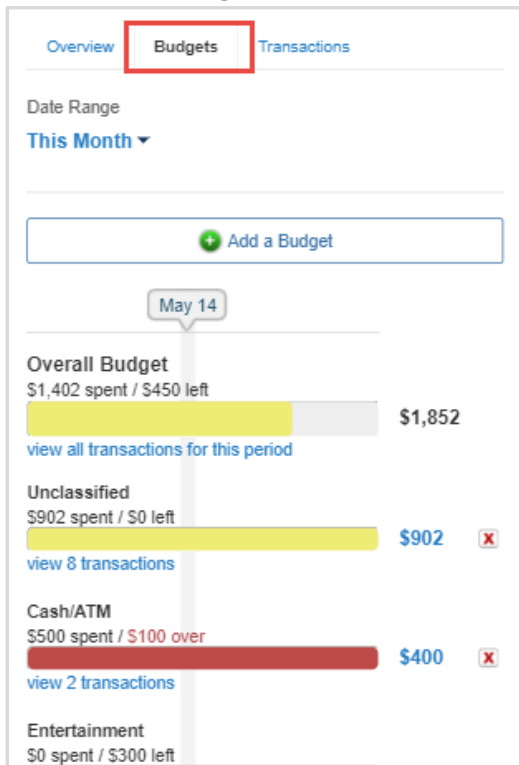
Overview Budgets Transactions

Date Range

This Month

Add a Budget

May 14

Overall Budget
$1,402 spent / $450 left
$1,852
view all transactions for this period

Unclassified
$902 spent / $0 left
$902
view 8 transactions

Cash/ATM
$500 spent / $100 over
$400
view 2 transactions

Entertainment
$0 spent / $300 left